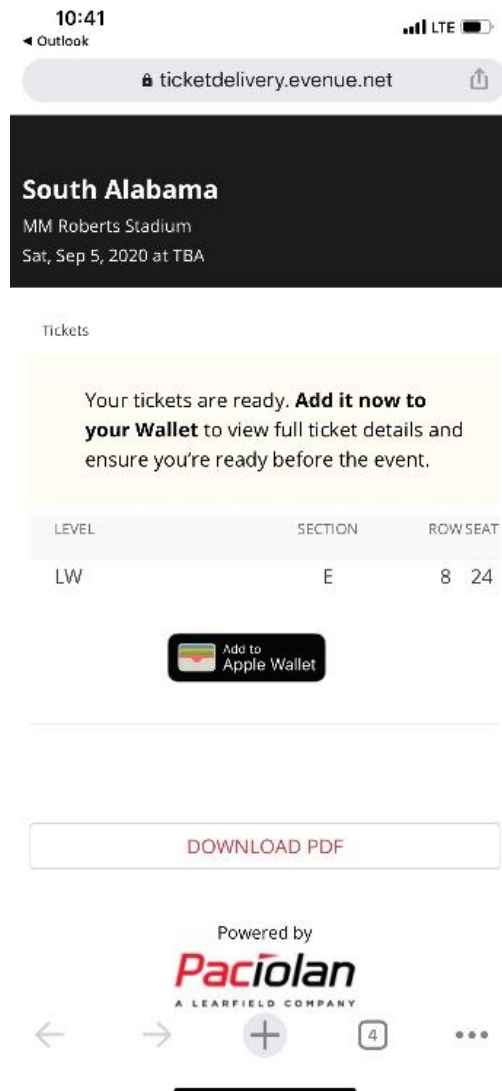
10:41
◀ Outlook
LTE

ticketdelivery.evenue.net

South Alabama
MM Roberts Stadium
Sat, Sep 5, 2020 at TBA

Tickets

Your tickets are ready. **Add it now to your Wallet** to view full ticket details and ensure you're ready before the event.

| LEVEL | SECTION | ROW | SEAT |
|---|---|---|---|
| LW | E | 8 | 24 |

Add to Apple Wallet

DOWNLOAD PDF

Powered by
Paciolan
A LEARFIELD COMPANY

4